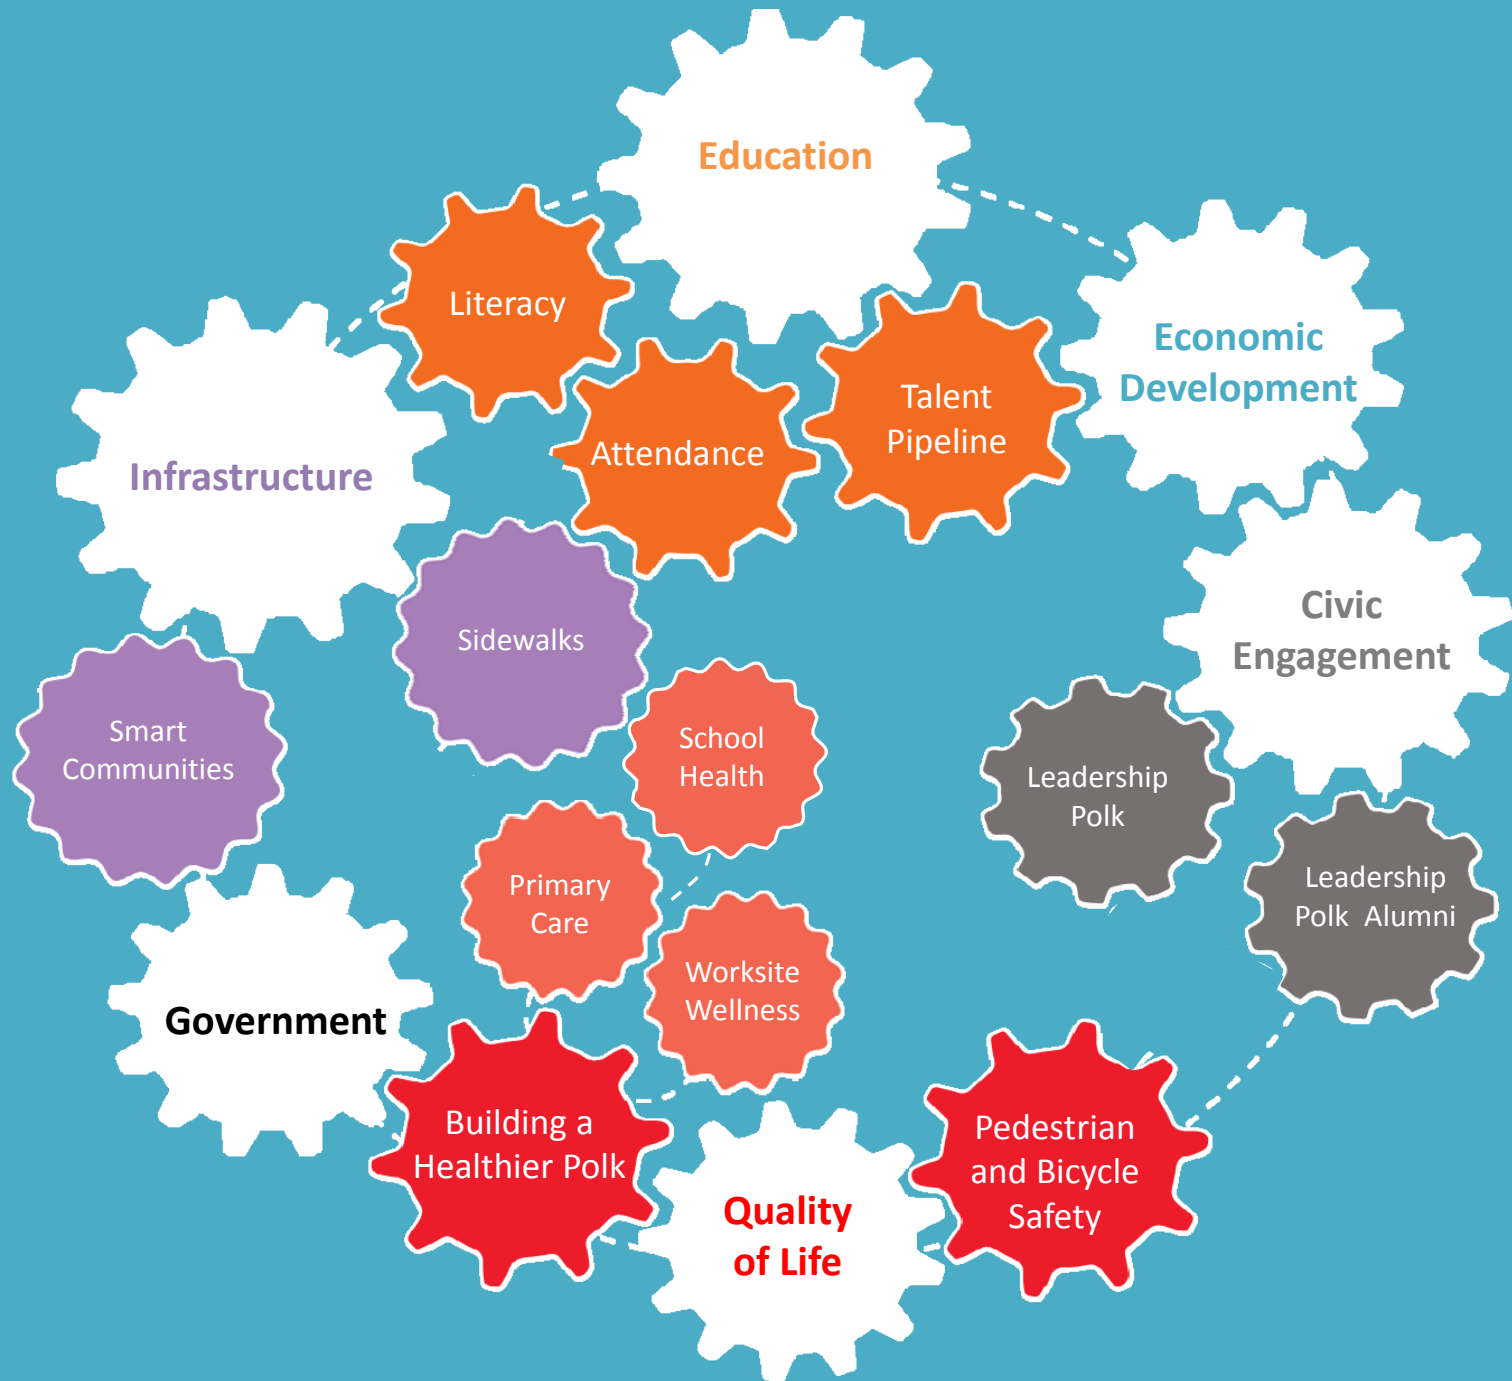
Education

Literacy

Economic Development

Talent Pipeline

Attendance

Infrastructure

Sidewalks

Civic Engagement

Smart Communities

School Health

Leadership Polk

Primary Care

Leadership Polk Alumni

Worksite Wellness

Government

Building a Healthier Polk

Pedestrian and Bicycle Safety

Quality of Life